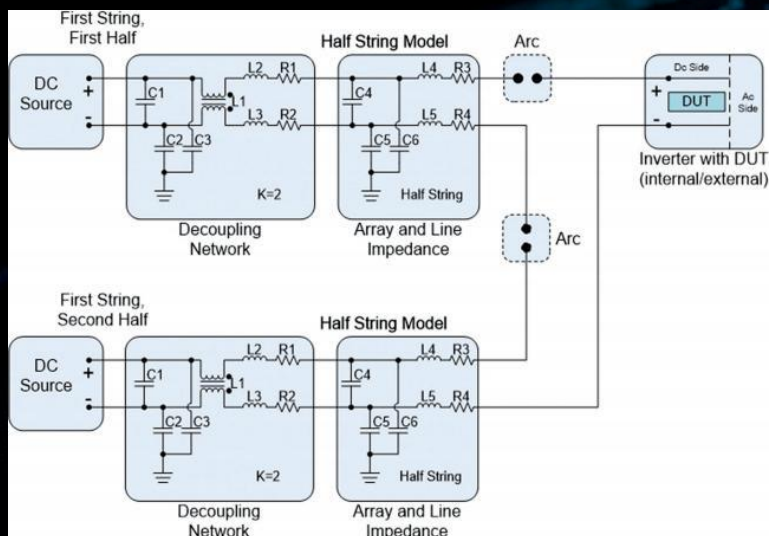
First String, First Half

DC Source
+
-

C1
L2 R1
L1
L3 R2
C2 C3
K=2
Decoupling Network

Half String Model
C4
L4 R3
L5 R4
C5 C6
Half String
Array and Line Impedance

Arc

Dc Side
+
DUT
-
Ac Side
Inverter with DUT (internal/external)

Arc

First String, Second Half

DC Source
+
-

C1
L2 R1
L1
L3 R2
C2 C3
K=2
Decoupling Network

Half String Model
C4
L4 R3
L5 R4
C5 C6
Half String
Array and Line Impedance